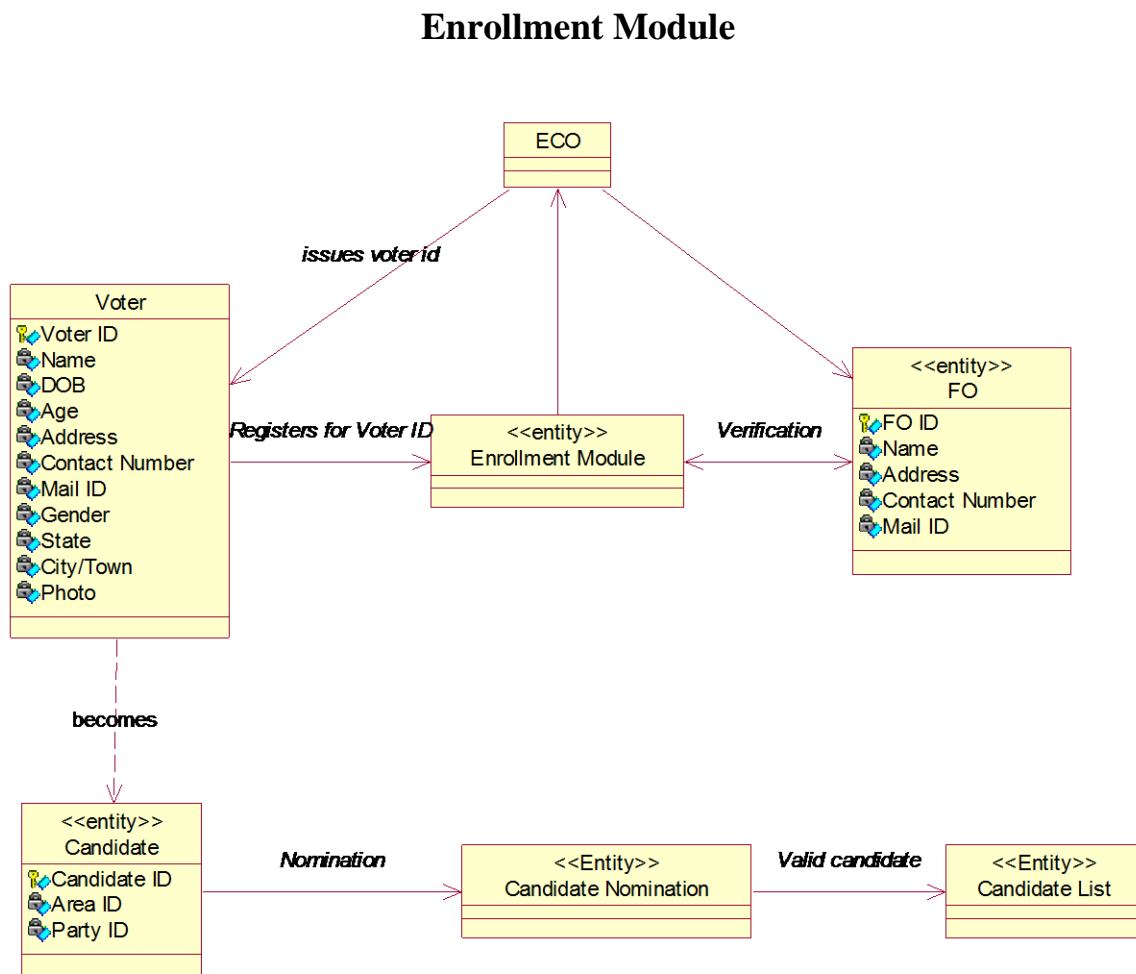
Enrollment Module

ECO

issues voter id

Voter
Voter ID
Name
DOB
Age
Address
Contact Number
Mail ID
Gender
State
City/Town
Photo

Registers for Voter ID

<<entity>>
Enrollment Module

Verification

<<entity>>
FO
FO ID
Name
Address
Contact Number
Mail ID

becomes

<<entity>>
Candidate
Candidate ID
Area ID
Party ID

Nomination

<<Entity>>
Candidate Nomination

Valid candidate

<<Entity>>
Candidate List